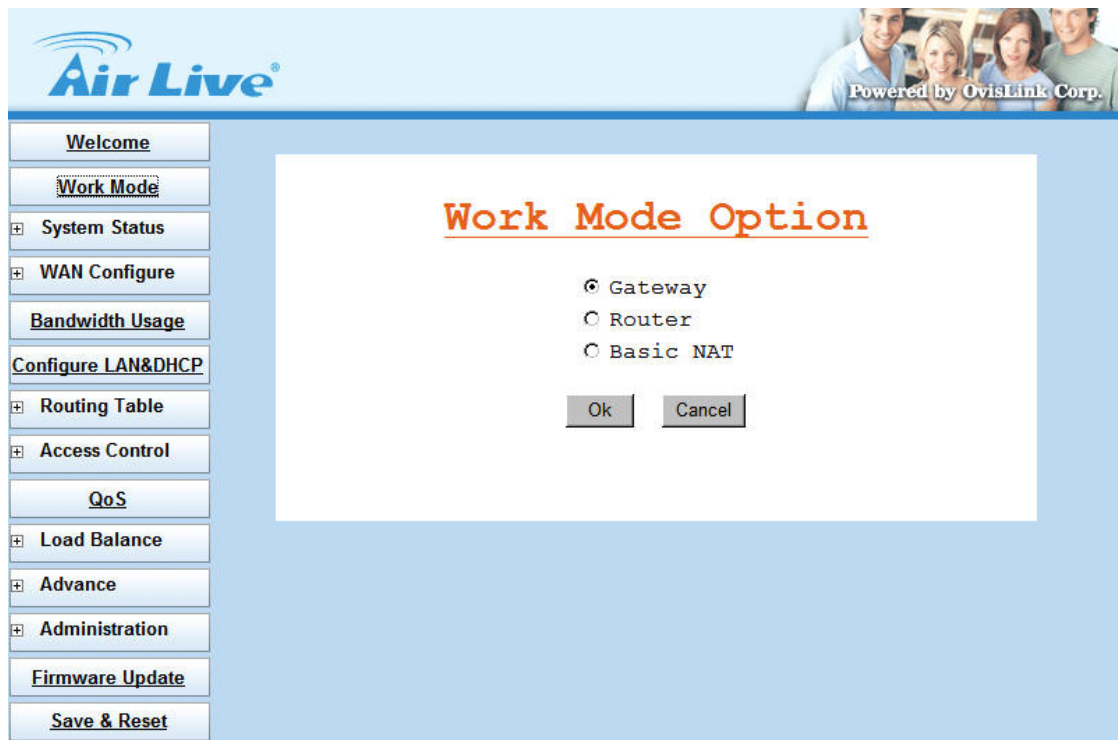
Air Live®

Powered by OvisLink Corp.

Welcome

Work Mode

System Status

WAN Configure

Bandwidth Usage

Configure LAN&DHCP

Routing Table

Access Control

QoS

Load Balance

Advance

Administration

Firmware Update

Save & Reset

Work Mode Option

Gateway

Router

Basic NAT

Ok

Cancel